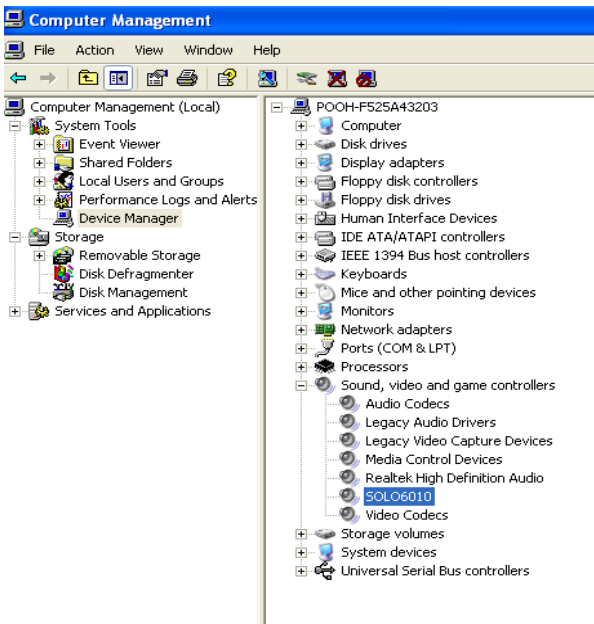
Computer Management

File Action View Window Help

Computer Management (Local)
System Tools
Event Viewer
Shared Folders
Local Users and Groups
Performance Logs and Alerts
Device Manager
Storage
Removable Storage
Disk Defragmenter
Disk Management
Services and Applications

POOH-F525A43203
Computer
Disk drives
Display adapters
Floppy disk controllers
Floppy disk drives
Human Interface Devices
IDE ATA/ATAPI controllers
IEEE 1394 Bus host controllers
Keyboards
Mice and other pointing devices
Monitors
Network adapters
Ports (COM & LPT)
Processors
Sound, video and game controllers
Audio Codecs
Legacy Audio Drivers
Legacy Video Capture Devices
Media Control Devices
Realtek High Definition Audio
SOLO6010
Video Codecs
Storage volumes
System devices
Universal Serial Bus controllers